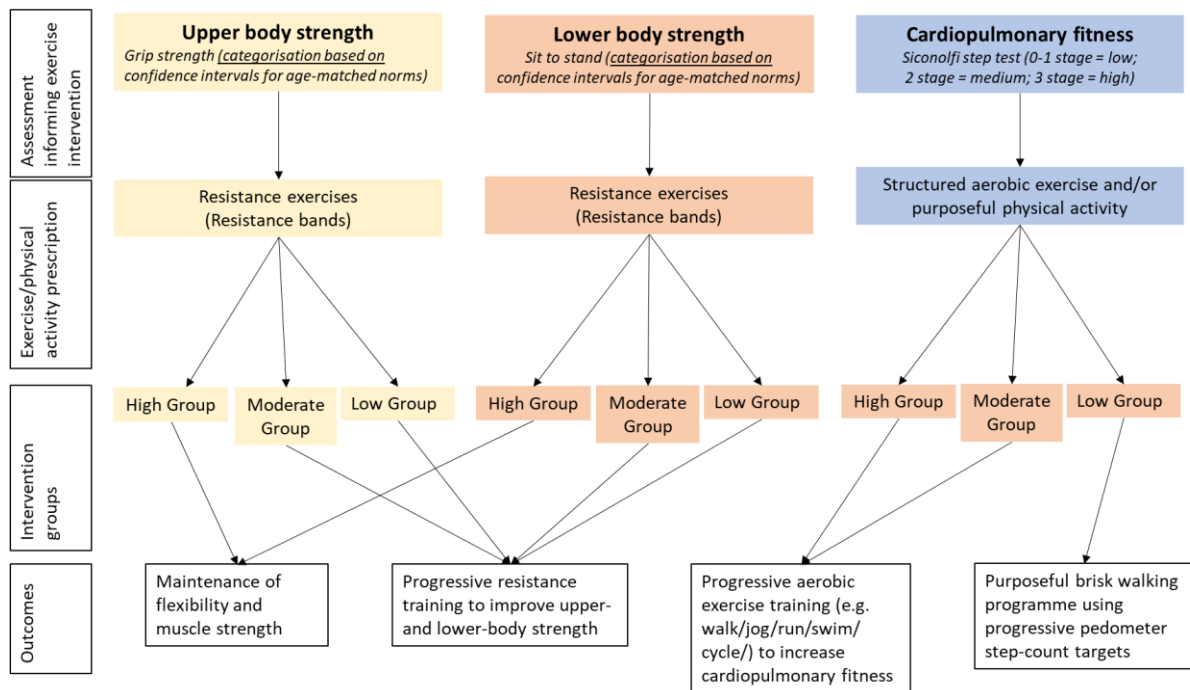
Assessment informing exercise intervention

Upper body strength
Grip strength (categorisation based on confidence intervals for age-matched norms)

Lower body strength
Sit to stand (categorisation based on confidence intervals for age-matched norms)

Cardiopulmonary fitness
Siconolfi step test (0-1 stage = low; 2 stage = medium; 3 stage = high)

Exercise/physical activity prescription

Resistance exercises (Resistance bands)

Resistance exercises (Resistance bands)

Structured aerobic exercise and/or purposeful physical activity

Intervention groups

High Group
Moderate Group
Low Group

High Group
Moderate Group
Low Group

High Group
Moderate Group
Low Group

Outcomes

Maintenance of flexibility and muscle strength

Progressive resistance training to improve upper- and lower-body strength

Progressive aerobic exercise training (e.g. walk/jog/run/swim/ cycle/) to increase cardiopulmonary fitness

Purposeful brisk walking programme using progressive pedometer step-count targets